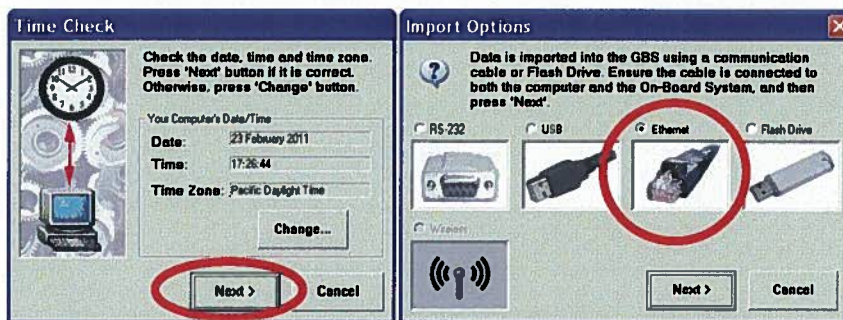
Time Check

Check the date, time and time zone. Press 'Next' button if it is correct. Otherwise, press 'Change' button.

Your Computer's Date/Time

Date: 23 February 2011

Time: 17:26:44

Time Zone: Pacific Daylight Time

Change...

Next >

Cancel

Import Options

Data is imported into the GBS using a communication cable or Flash Drive. Ensure the cable is connected to both the computer and the On-Board System, and then press 'Next'.

RS-232

USB

Ethernet

Flash Drive

Wireless

Next >

Cancel